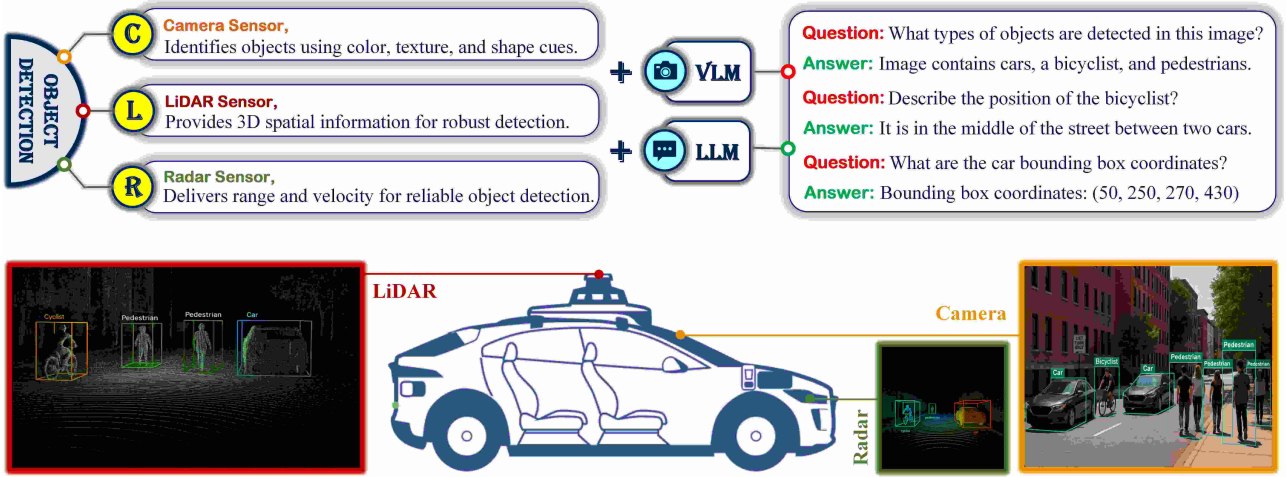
OBJECT DETECTION

C Camera Sensor,
Identifies objects using color, texture, and shape cues.

L LiDAR Sensor,
Provides 3D spatial information for robust detection.

R Radar Sensor,
Delivers range and velocity for reliable object detection.

+ VLM

+ LLM

Question: What types of objects are detected in this image?
Answer: Image contains cars, a bicyclist, and pedestrians.
Question: Describe the position of the bicyclist?
Answer: It is in the middle of the street between two cars.
Question: What are the car bounding box coordinates?
Answer: Bounding box coordinates: (50, 250, 270, 430)

Cyclist Pedestrian Pedestrian Car

LiDAR

Camera

Radar

Car Bicyclist Car Pedestrian Pedestrian Pedestrian